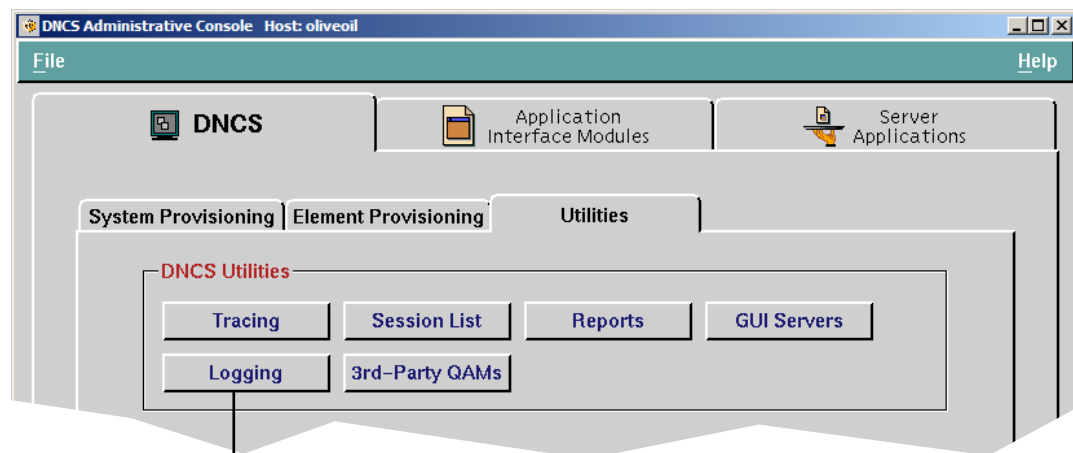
DNCS Administrative Console Host: oliveoil

File

Help

DNCS

Application Interface Modules

Server Applications

System Provisioning

Element Provisioning

Utilities

DNCS Utilities

Tracing

Session List

Reports

GUI Servers

Logging

3rd-Party QAMs